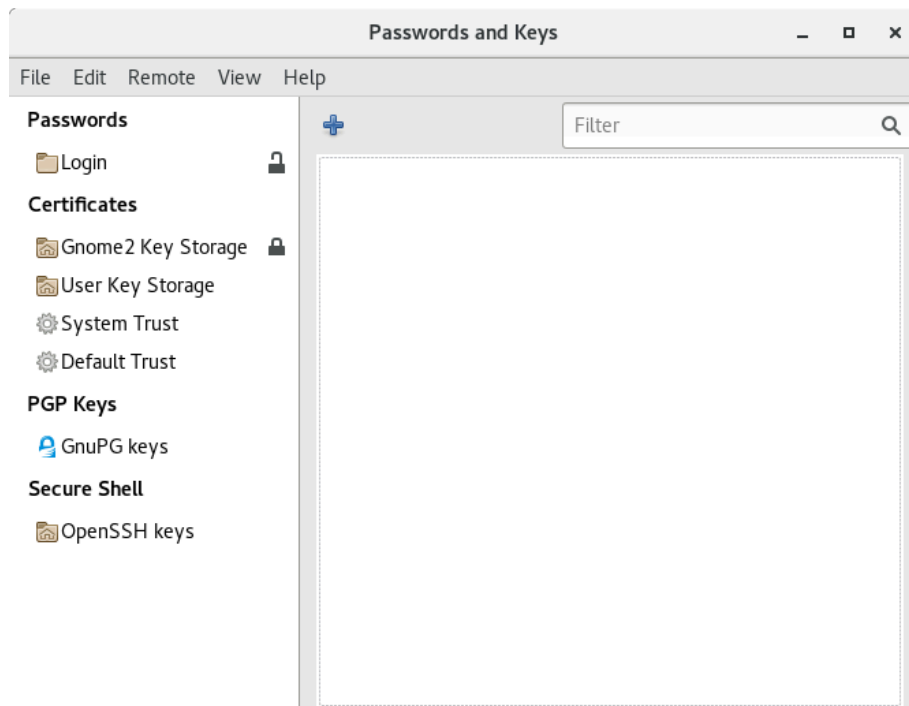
Passwords and Keys

File Edit Remote View Help

Passwords

Login

Certificates

Gnome2 Key Storage

User Key Storage

System Trust

Default Trust

PGP Keys

GnuPG keys

Secure Shell

OpenSSH keys

Filter